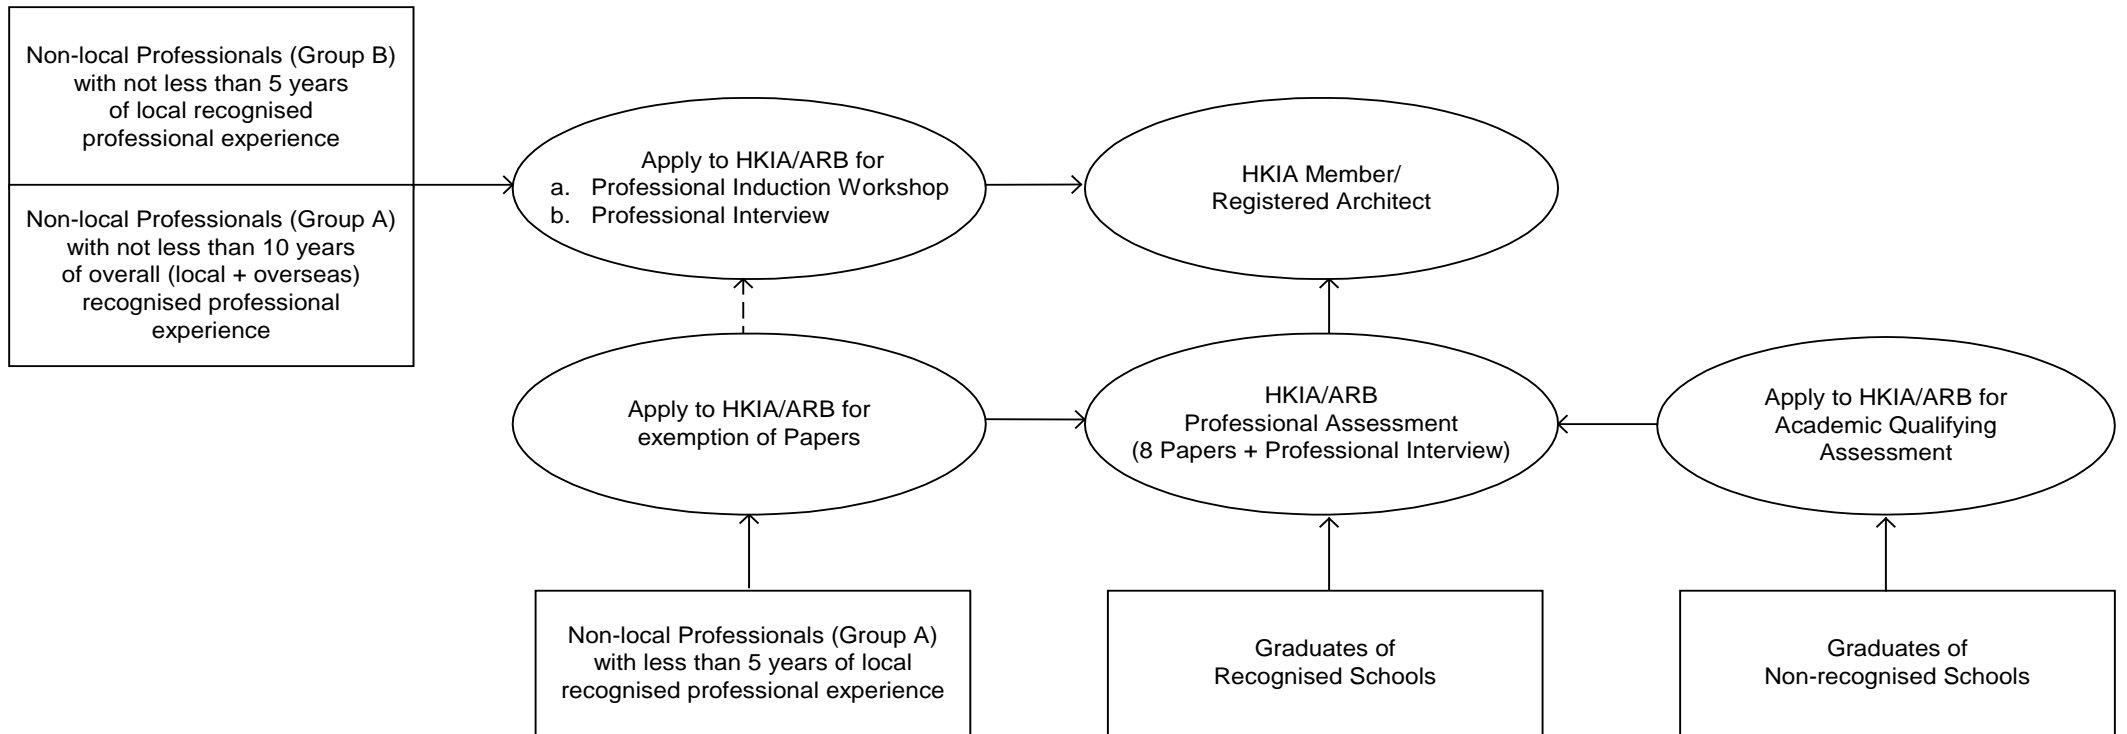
Non-local Professionals (Group B) with not less than 5 years of local recognised professional experience

Non-local Professionals (Group A) with not less than 10 years of overall (local + overseas) recognised professional experience

Apply to HKIA/ARB for
a. Professional Induction Workshop
b. Professional Interview

HKIA Member/ Registered Architect

Apply to HKIA/ARB for exemption of Papers

HKIA/ARB Professional Assessment (8 Papers + Professional Interview)

Apply to HKIA/ARB for Academic Qualifying Assessment

Non-local Professionals (Group A) with less than 5 years of local recognised professional experience

Graduates of Recognised Schools

Graduates of Non-recognised Schools